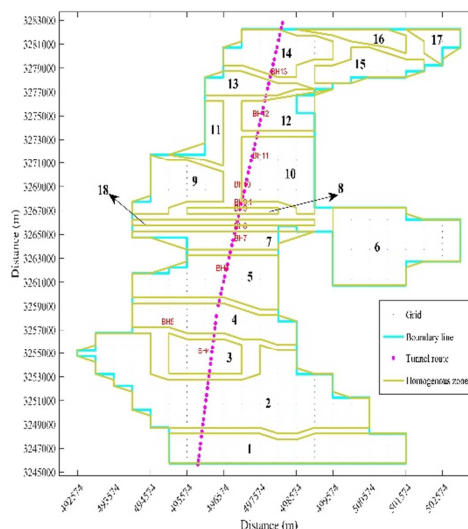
3283000
3281000
3279000
3277000
3275000
3273000
3271000
3269000
3267000
3265000
3263000
3261000
3259000
3257000
3255000
3253000
3251000
3249000
3247000
3245000

Distance (m)

492574
493574
494574
495574
496574
497574
498574
499574
500574
501574

Distance (m)

14
16
17
15
13
12
11
10
9
18
8
7
6
5
4
3
2
1

BH15
BH12
BH11
BH10
BH13
BH8
BH7
BH6
BH5
BH4

Grid
Boundary line
Tunnel route
Homogeneous zone